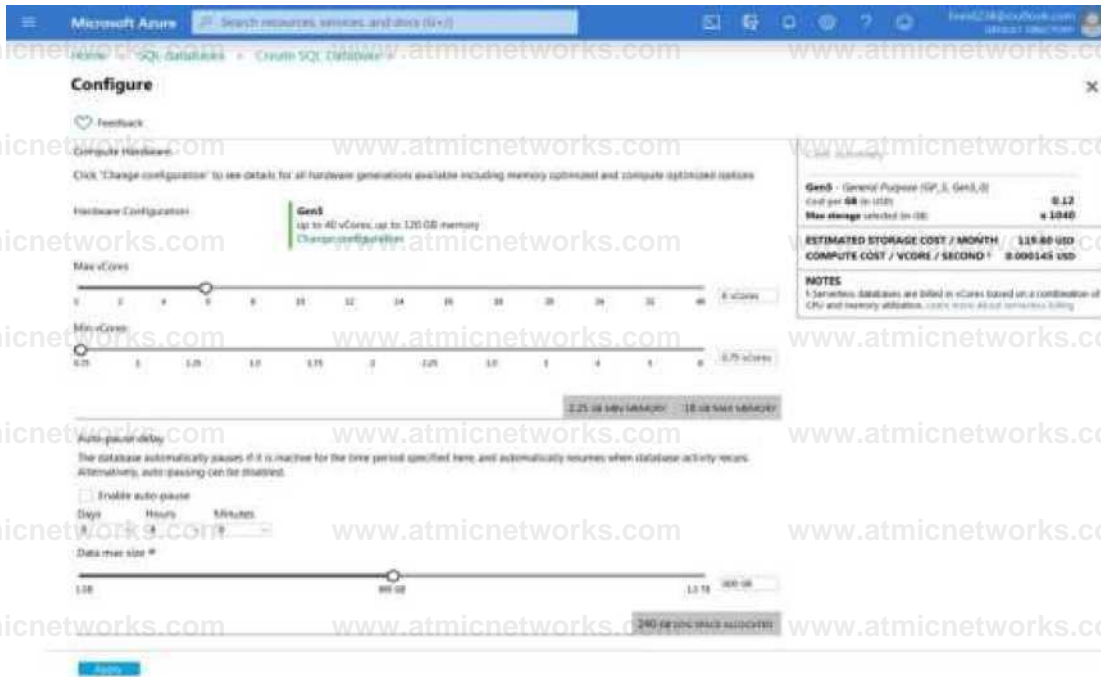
Microsoft Azure
Search resources, services, and docs (G+/)

Home > SQL databases > Create SQL Database >

Configure

Feedback

Compute Hardware

Click 'Change configuration' to see details for all hardware generations available including memory optimized and compute optimized options

Hardware Configuration
Gen5
up to 40 vCores, up to 120 GB memory
Change configuration

Max vCores
1 2 4 6 8 10 12 14 16 18 20 24 32 40
6 vCores

Min vCores
0.75 1 1.25 1.5 1.75 2 2.25 2.5 3 4 5 6
0.75 vCores

2.25 GB MIN MEMORY 18 GB MAX MEMORY

Auto-pause delay
The database automatically pauses if it is inactive for the time period specified here, and automatically resumes when database activity recurs. Alternatively, auto-pausing can be disabled.

Enable auto-pause
Days Hours Minutes

Data max size *
1 GB 800 GB 1.5 TB
800 GB

240 GB LOG SPACE ALLOCATED

Apply

Cost summary
Gen5 - General Purpose (GP_S_Gen5_6)
Cost per GB (in USD) 0.12
Max storage selected (in GB) x 1040
ESTIMATED STORAGE COST / MONTH 119.60 USD
COMPUTE COST / VCORE / SECOND ¹ 0.000145 USD
NOTES
1 Serverless databases are billed in vCores based on a combination of CPU and memory utilization. Learn more about serverless billing

www.atmicnetworks.com